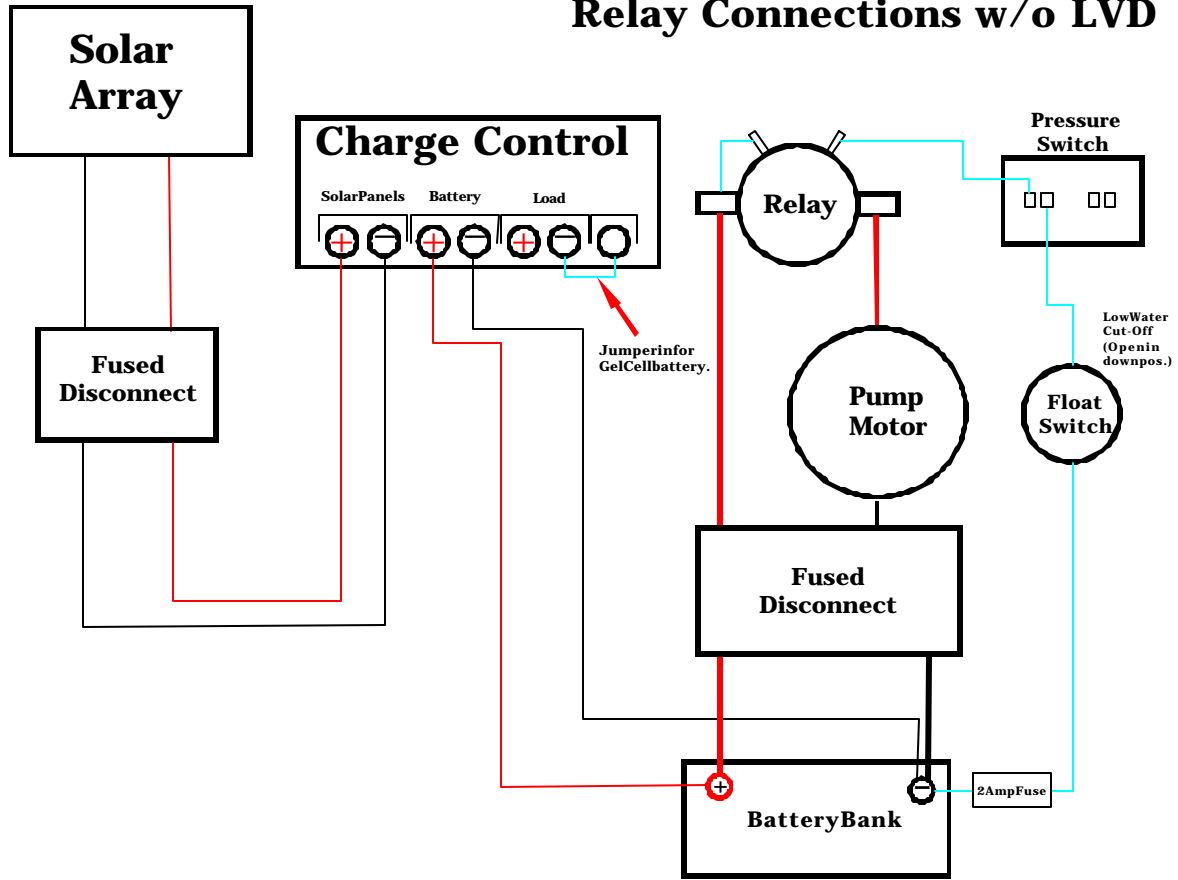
Relay Connections w/o LVD

Solar Array

Charge Control

SolarPanels

Battery

Load

Relay

Pressure Switch

Fused Disconnect

Jumperinfor GelCellbattery.

LowWater Cut-Off (Openin downpos.)

Pump Motor

Float Switch

Fused Disconnect

BatteryBank

2AmpFuse